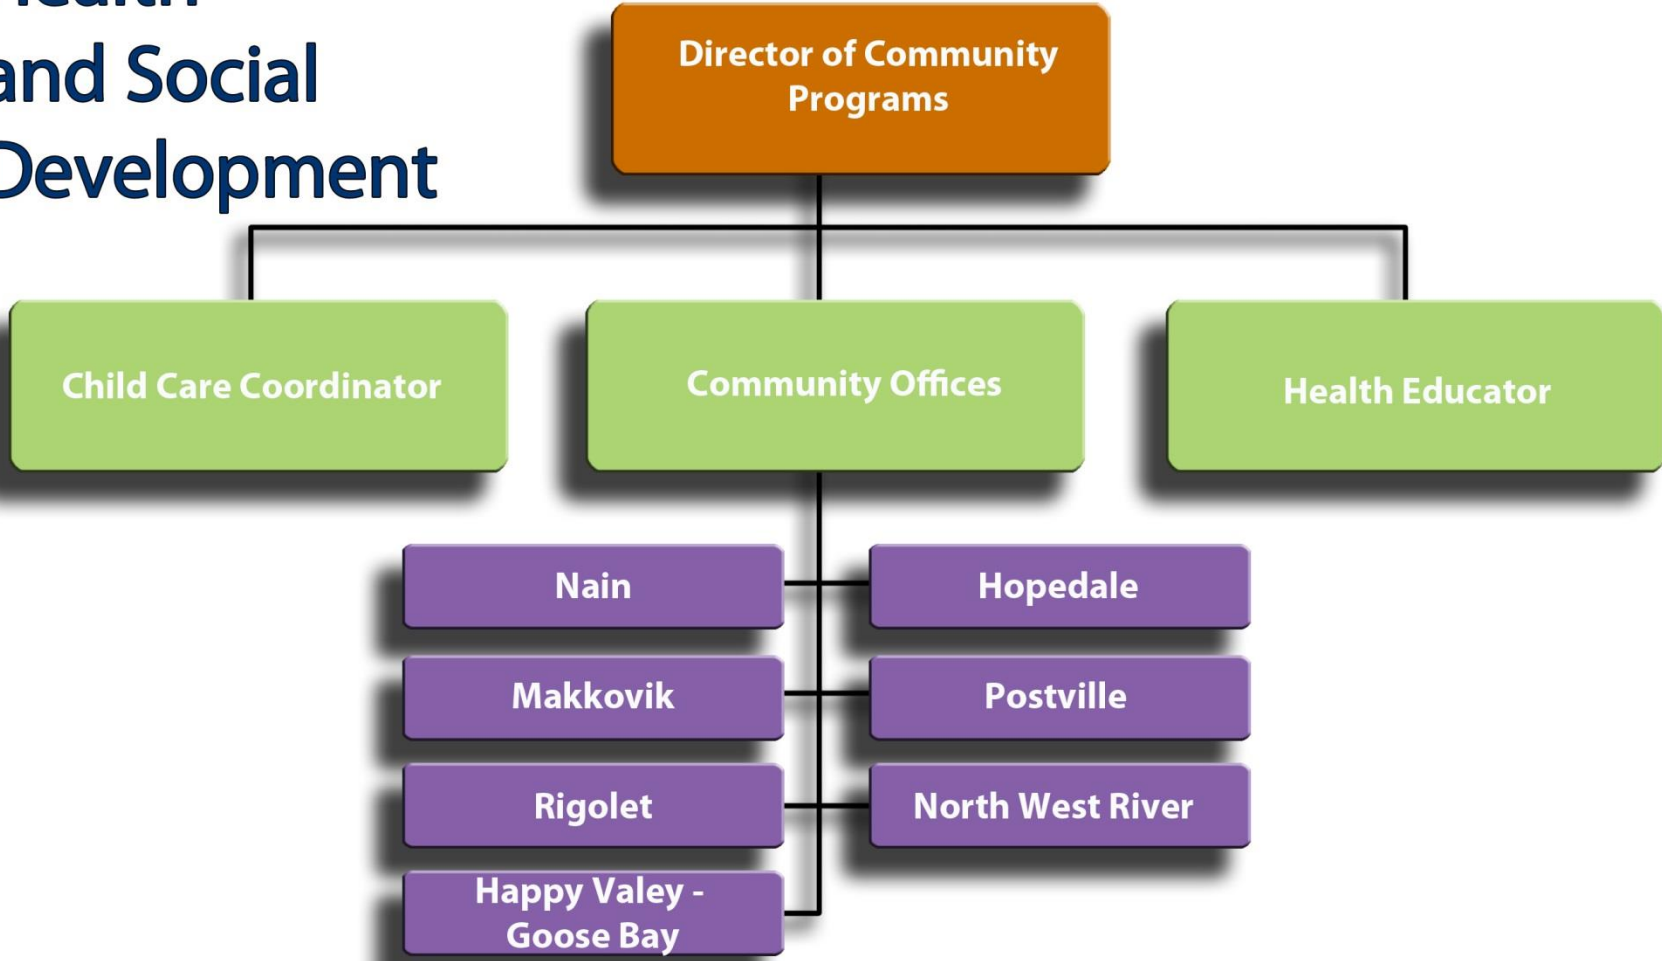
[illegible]
and Social
Development

Director of Community Programs

Child Care Coordinator

Community Offices

Health Educator

Nain

Hopedale

Makkovik

Postville

Rigolet

North West River

Happy Valey - Goose Bay